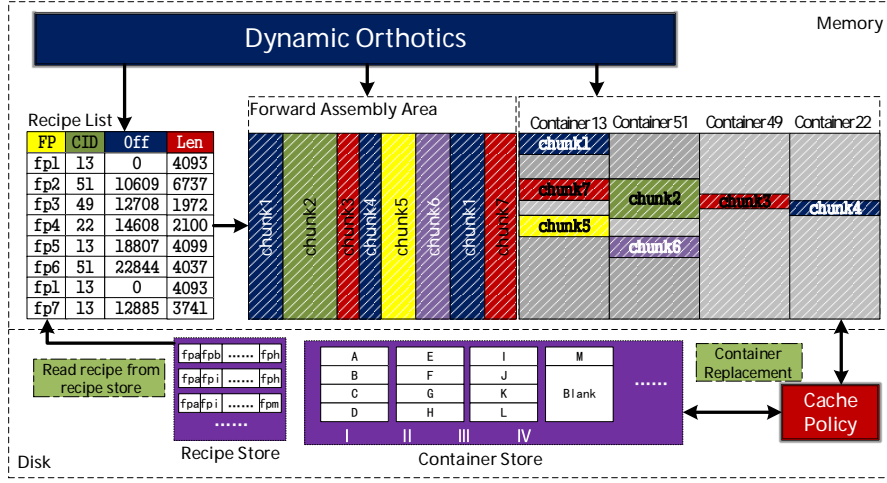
Memory

Dynamic Orthotics

Recipe List

| FP | CID | Off | Len |
|---|---|---|---|
| fp1 | 13 | 0 | 4093 |
| fp2 | 51 | 10609 | 6737 |
| fp3 | 49 | 12708 | 1972 |
| fp4 | 22 | 14608 | 2100 |
| fp5 | 13 | 18807 | 4099 |
| fp6 | 51 | 22844 | 4037 |
| fp1 | 13 | 0 | 4093 |
| fp7 | 13 | 12885 | 3741 |

Forward Assembly Area

chunk1 chunk2 chunk3 chunk4 chunk5 chunk6 chunk1 chunk7

Container 13 Container 51 Container 49 Container 22

chunk1 chunk7 chunk5 chunk2 chunk6 chunk3 chunk4

Read recipe from recipe store

fpa fpb ...... fph
fpa fpi ...... fph
fpa fpi ...... fpm
......

Recipe Store

A B C D
E F G H
I J K L
M Blank
......
I II III IV

Container Store

Container Replacement

Cache Policy

Disk